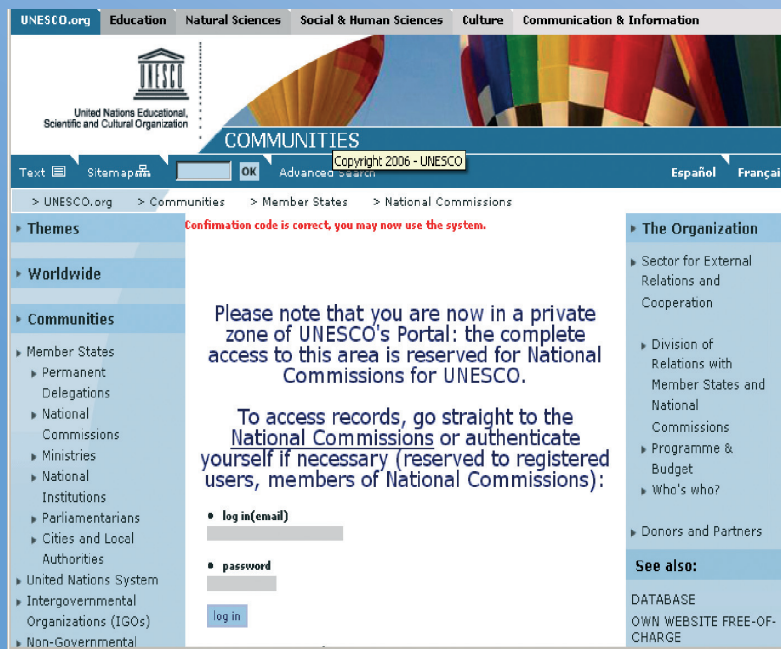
UNESCO.org | Education | Natural Sciences | Social & Human Sciences | Culture | Communication & Information

UNESCO

United Nations Educational, Scientific and Cultural Organization

COMMUNITIES

Copyright 2006 - UNESCO

Text | Sitemap | OK | Advanced search | Español | Françai

> UNESCO.org > Communities > Member States > National Commissions

Themes

Worldwide

Communities

Member States
Permanent Delegations
National Commissions
Ministries
National Institutions
Parliamentarians
Cities and Local Authorities
United Nations System
Intergovernmental Organizations (IGOs)
Non-Governmental

Confirmation code is correct, you may now use the system.

Please note that you are now in a private zone of UNESCO's Portal: the complete access to this area is reserved for National Commissions for UNESCO.

To access records, go straight to the National Commissions or authenticate yourself if necessary (reserved to registered users, members of National Commissions):

log in(email)

password

log in

The Organization

Sector for External Relations and Cooperation

Division of Relations with Member States and National Commissions
Programme & Budget
Who's who?

Donors and Partners

See also:

DATABASE
OWN WEBSITE FREE-OF-CHARGE